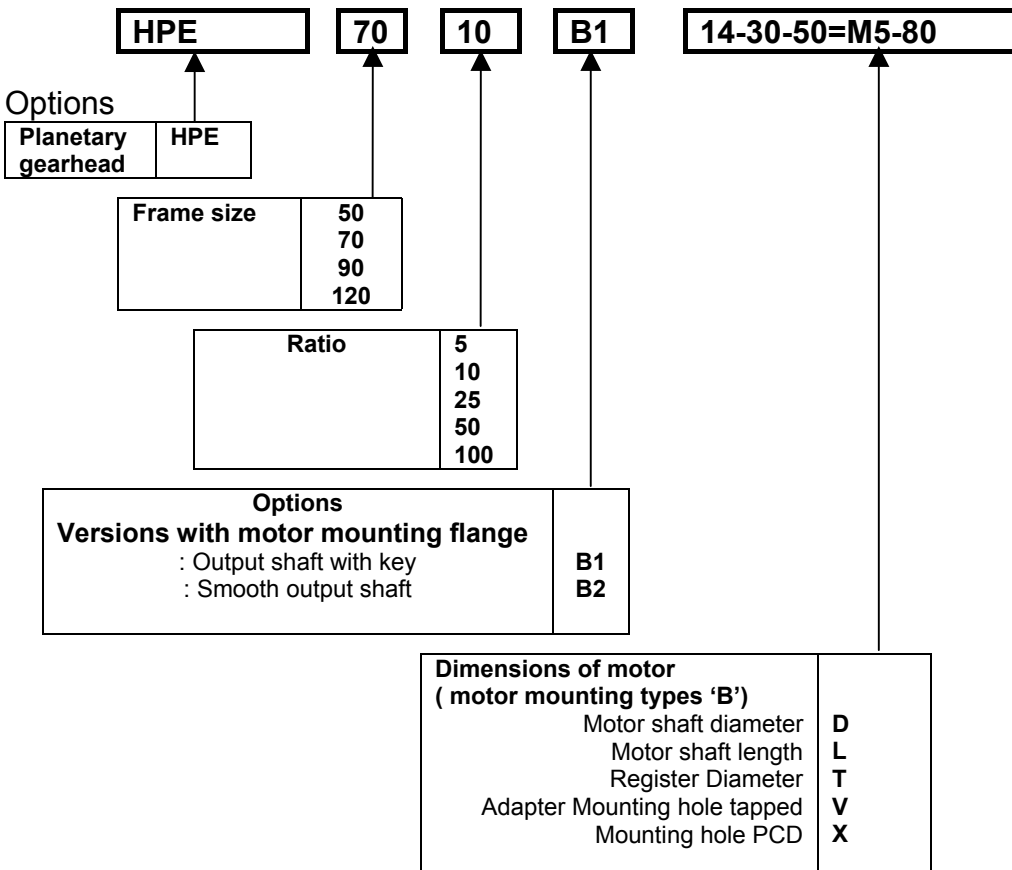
HPE 70 10 B1 14-30-50=M5-80

Options

| Planetary gearhead | HPE |
|---|---|

| Frame size | 50<br>70<br>90<br>120 |
|---|---|

| Ratio | 5<br>10<br>25<br>50<br>100 |
|---|---|

| Options<br>Versions with motor mounting flange<br>: Output shaft with key<br>: Smooth output shaft | <br><br>B1<br>B2 |
|---|---|

| Dimensions of motor<br>( motor mounting types 'B')<br>Motor shaft diameter<br>Motor shaft length<br>Register Diameter<br>Adapter Mounting hole tapped<br>Mounting hole PCD | <br><br>D<br>L<br>T<br>V<br>X |
|---|---|